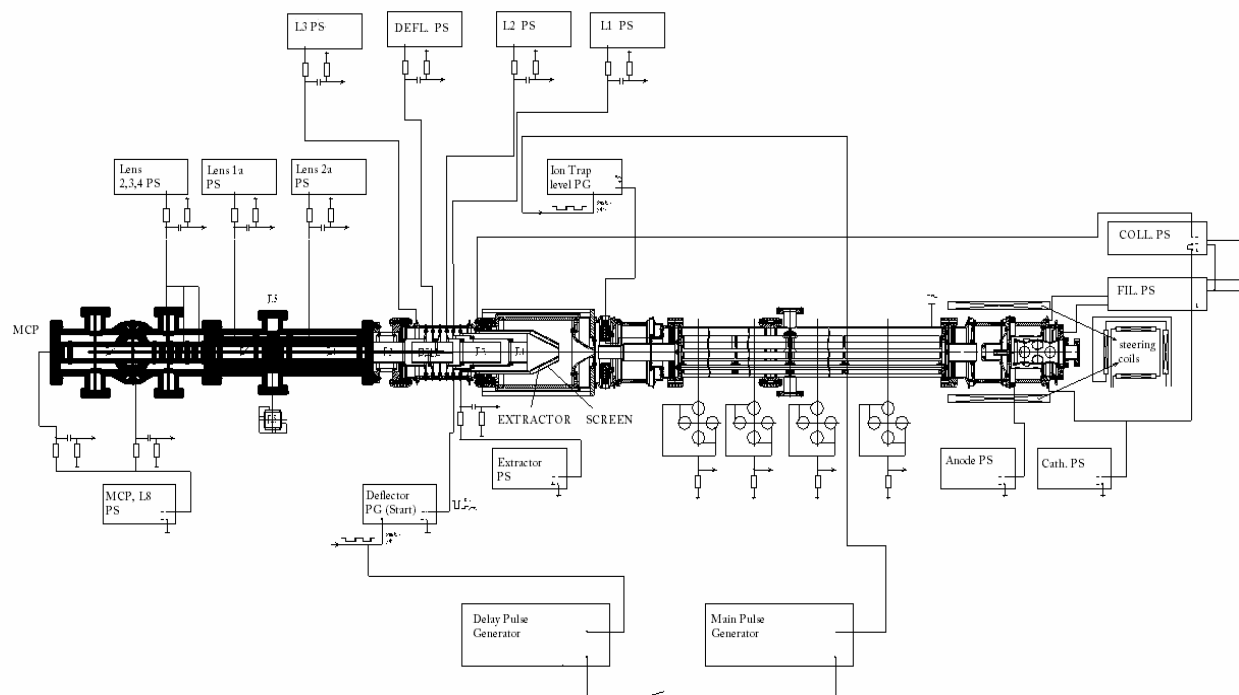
L3 PS

DEFL. PS

L2 PS

L1 PS

Lens 2,3,4 PS

Lens 1a PS

Lens 2a PS

Ion Trap level PG

COLL. PS

FIL. PS

MCP

L5

steering coils

EXTRACTOR

SCREEN

Extractor PS

Anode PS

Cath. PS

MCP, L8 PS

Deflector PG (Start)

Delay Pulse Generator

Main Pulse Generator